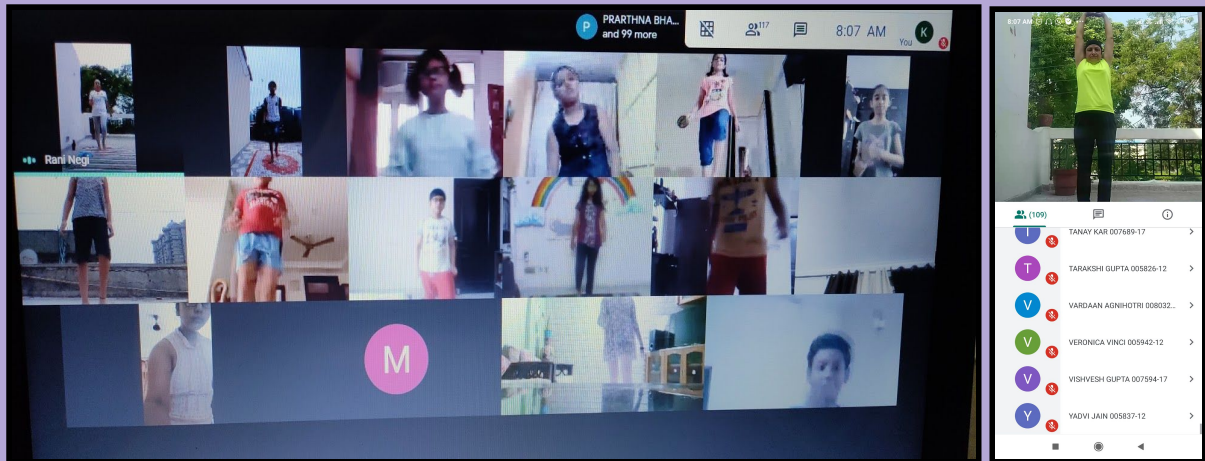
P PRARTHNA BHA...
and 99 more

117

8:07 AM

K
You

Rani Negi

M

8:07 AM

(109)

T TANAY KAR 007689-17

T TARAKSHI GUPTA 005826-12

V VARDAAN AGNIHOTRI 008032...

V VERONICA VINCI 005942-12

V VISHVESH GUPTA 007594-17

Y YADVI JAIN 005837-12